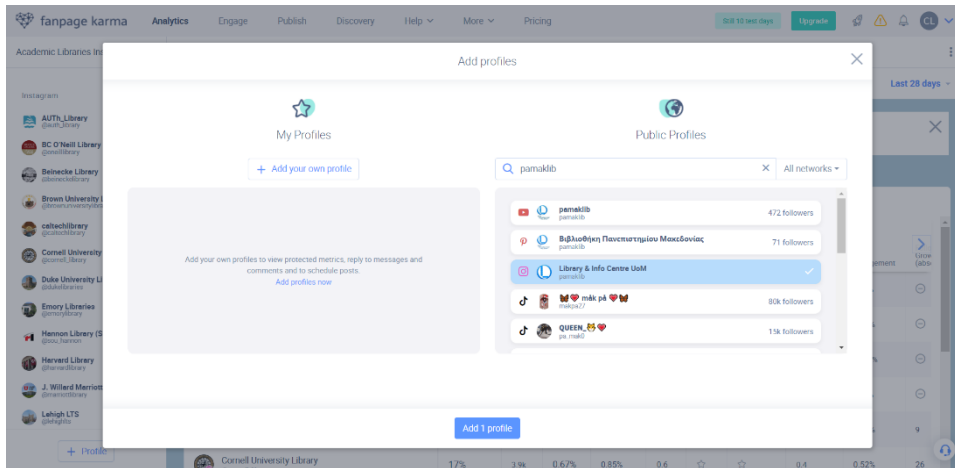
fanpage karma Analytics Engage Publish Discovery Help More Pricing Still 10 test days Upgrade CL

Academic Libraries In

Last 28 days

Instagram

AUTh_Library @auth_library
BC O'Neill Library @oneilllibrary
Beinecke Library @beineckelibrary
Brown University Lib @brownuniversitylibrary
caltechlibrary @caltechlibrary
Cornell University @cornell_library
Duke University Li @dukelibraries
Emory Libraries @emorylibrary
Hennon Library (S @sou_hannon
Harvard Library @harvardlibrary
J. Willard Marriott @marriottlibrary
Lehigh LTS @lehighlts

+ Profile

Add profiles

My Profiles

+ Add your own profile

Add your own profiles to view protected metrics, reply to messages and comments and to schedule posts.
Add profiles now

Public Profiles

pamaklib

All networks

pamaklib pamaklib 472 followers
Βιβλιοθήκη Πανεπιστημίου Μακεδονίας pamaklib 71 followers
Library & Info Centre UoM pamaklib
mák pá mekpa77 80k followers
QUEEN_ pa_mak0 15k followers

Add 1 profile

Cornell University Library 17% 3.9k 0.67% 0.85% 0.6 0.4 0.52% 26

gement